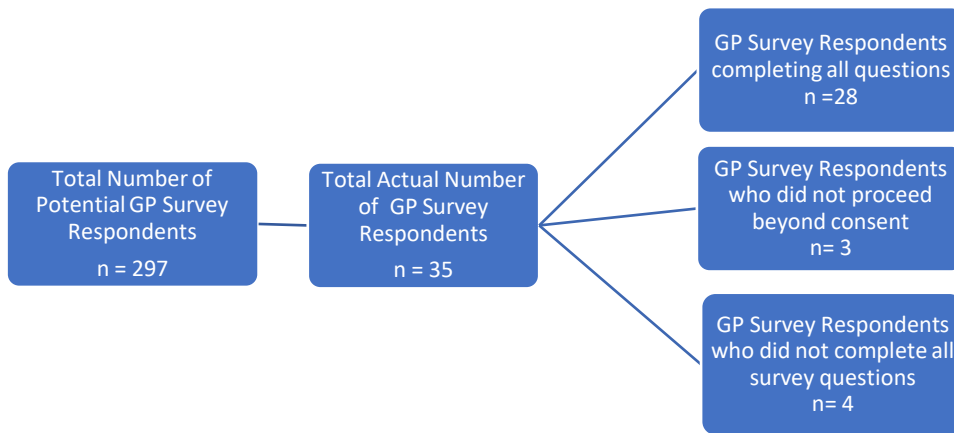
Total Number of Potential GP Survey Respondents

n = 297

Total Actual Number of GP Survey Respondents

n = 35

GP Survey Respondents completing all questions n =28

GP Survey Respondents who did not proceed beyond consent n= 3

GP Survey Respondents who did not complete all survey questions n= 4